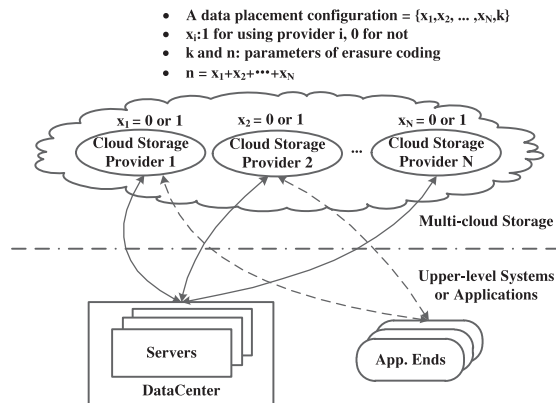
- A data placement configuration = $\{x_1, x_2, \ldots, x_N, k\}$
- $x_i$:1 for using provider i, 0 for not
- k and n: parameters of erasure coding
- $n = x_1 + x_2 + \cdots + x_N$

$x_1 = 0$ or 1
Cloud Storage Provider 1

$x_2 = 0$ or 1
Cloud Storage Provider 2

...

$x_N = 0$ or 1
Cloud Storage Provider N

Multi-cloud Storage

Upper-level Systems or Applications

Servers

DataCenter

App. Ends